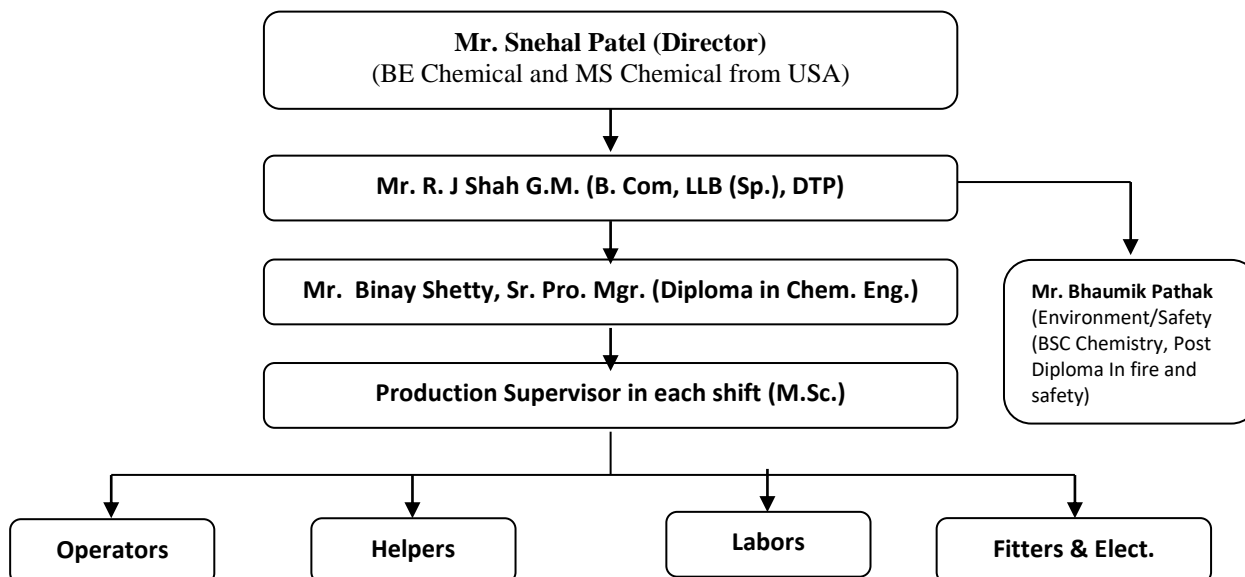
Mr. Snehal Patel (Director)
(BE Chemical and MS Chemical from USA)

Mr. R. J Shah G.M. (B. Com, LLB (Sp.), DTP)

Mr. Binay Shetty, Sr. Pro. Mgr. (Diploma in Chem. Eng.)

Mr. Bhaumik Pathak (Environment/Safety (BSC Chemistry, Post Diploma In fire and safety)

Production Supervisor in each shift (M.Sc.)

Operators

Helpers

Labors

Fitters & Elect.